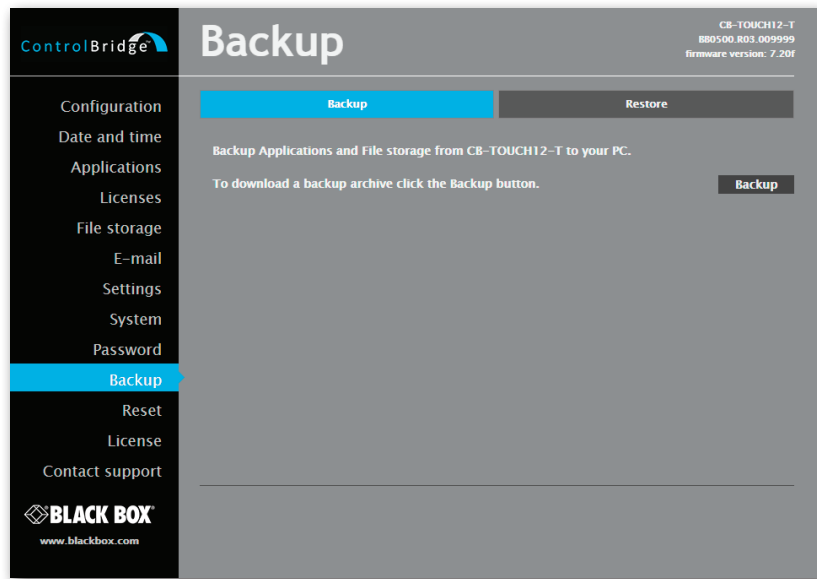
ControlBridge

Backup

CB-TOUCH12-T
880500.R03.009999
firmware version: 7.20f

Configuration
Date and time
Applications
Licenses
File storage
E-mail
Settings
System
Password
Backup
Reset
License
Contact support

BLACK BOX
www.blackbox.com

Backup
Restore

Backup Applications and File storage from CB-TOUCH12-T to your PC.

To download a backup archive click the Backup button.

Backup